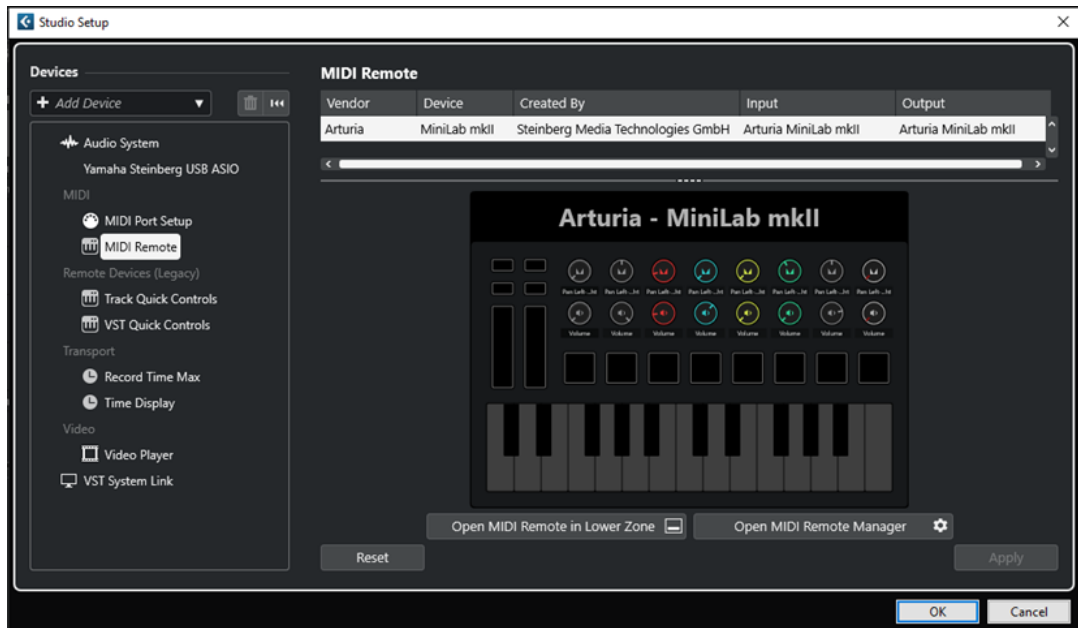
Studio Setup

Devices

+ Add Device

Audio System
Yamaha Steinberg USB ASIO
MIDI
MIDI Port Setup
MIDI Remote
Remote Devices (Legacy)
Track Quick Controls
VST Quick Controls
Transport
Record Time Max
Time Display
Video
Video Player
VST System Link

MIDI Remote

| Vendor | Device | Created By | Input | Output |
|---|---|---|---|---|
| Arturia | MiniLab mkII | Steinberg Media Technologies GmbH | Arturia MiniLab mkII | Arturia MiniLab mkII |

Arturia - MiniLab mkII

Pan Left-...ht Pan Left-...ht Pan Left-...ht Pan Left-...ht Pan Left-...ht Pan Left-...ht Pan Left-...ht Pan Left-...ht
Volume Volume Volume Volume Volume Volume Volume Volume

Open MIDI Remote in Lower Zone
Open MIDI Remote Manager
Reset
Apply
OK
Cancel